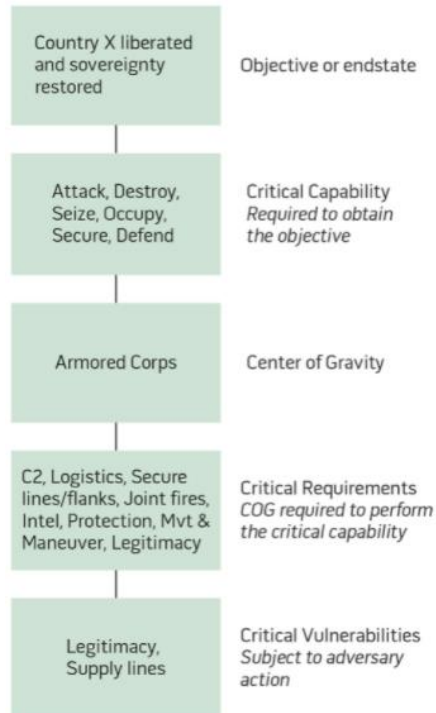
Country X liberated and sovereignty restored

Objective or endstate

Attack, Destroy, Seize, Occupy, Secure, Defend

Critical Capability
*Required to obtain the objective*

Armored Corps

Center of Gravity

C2, Logistics, Secure lines/flanks, Joint fires, Intel, Protection, Mvt & Maneuver, Legitimacy

Critical Requirements
*COG required to perform the critical capability*

Legitimacy, Supply lines

Critical Vulnerabilities
*Subject to adversary action*